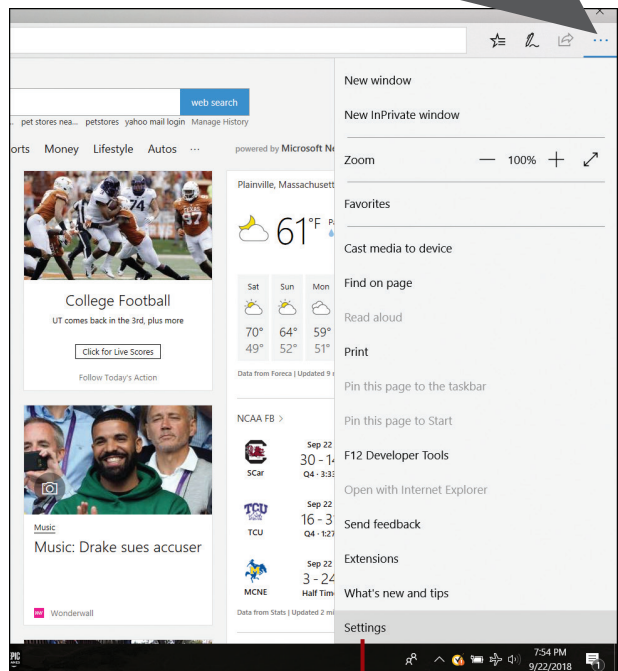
web search

pet stores nea... petstores yahoo mail login Manage History

orts Money Lifestyle Autos ···

powered by Microsoft Ne

College Football

UT comes back in the 3rd, plus more

Click for Live Scores

Follow Today's Action

Plainville, Massachusett

61°F

| Sat | Sun | Mon |
|---|---|---|
| 70° | 64° | 59° |
| 49° | 52° | 51° |

Data from Foreca | Updated 9

NCAA FB >

SCar Sep 22 30 - 1 Q4 · 3:23

TCU Sep 22 16 - 3 Q4 · 1:27

MCNE Sep 22 3 - 2 Half Tim

Data from Stats | Updated 2 mi

Music

Music: Drake sues accuser

Wonderwall

New window

New InPrivate window

Zoom — 100% +

Favorites

Cast media to device

Find on page

Read aloud

Print

Pin this page to the taskbar

Pin this page to Start

F12 Developer Tools

Open with Internet Explorer

Send feedback

Extensions

What's new and tips

Settings

7:54 PM
9/22/2018